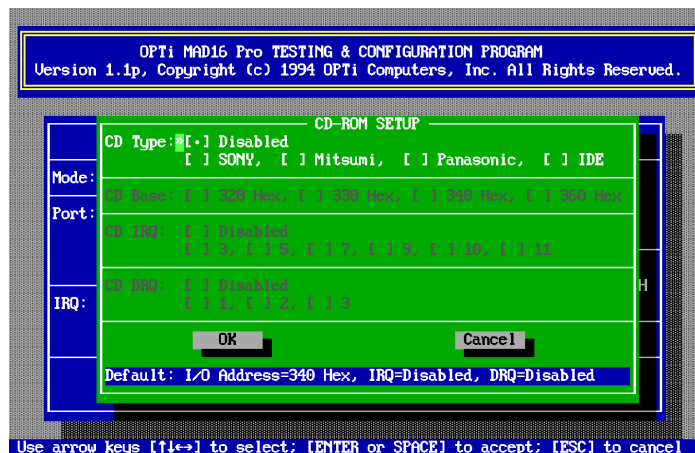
OPTi MAD16 Pro TESTING & CONFIGURATION PROGRAM
Version 1.1p, Copyright (c) 1994 OPTi Computers, Inc. All Rights Reserved.

CD-ROM SETUP

Mode:
Port:
IRQ:
H

CD Type: [•] Disabled
[ ] SONY, [ ] Mitsumi, [ ] Panasonic, [ ] IDE

CD Base: [ ] 320 Hex, [ ] 330 Hex, [ ] 340 Hex, [ ] 360 Hex

CD IRQ: [ ] Disabled
[ ] 3, [ ] 5, [ ] 7, [ ] 9, [ ] 10, [ ] 11

CD DRQ: [ ] Disabled
[ ] 1, [ ] 2, [ ] 3

OK
Cancel

Default: I/O Address=340 Hex, IRQ=Disabled, DRQ=Disabled

Use arrow keys [↑↓↔] to select; [ENTER or SPACE] to accept; [ESC] to cancel